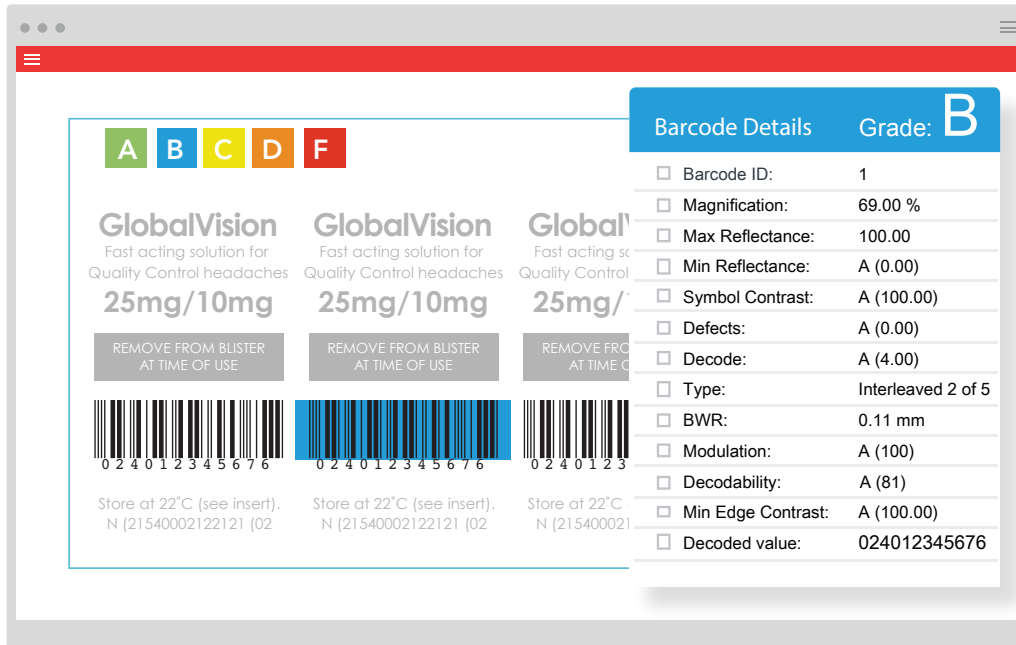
A B C D F

GlobalVision
Fast acting solution for Quality Control headaches
25mg/10mg
REMOVE FROM BLISTER AT TIME OF USE
0 2 4 0 1 2 3 4 5 6 7 6
Store at 22˚C (see insert).
N (21540002122121 (02

GlobalVision
Fast acting solution for Quality Control headaches
25mg/10mg
REMOVE FROM BLISTER AT TIME OF USE
0 2 4 0 1 2 3 4 5 6 7 6
Store at 22˚C (see insert).
N (21540002122121 (02

GlobalV
Fast acting so
Quality Control
25mg/1
REMOVE FRO
AT TIME O
0 2 4 0 1 2 3
Store at 22˚C
N (215400

Barcode Details Grade: B

| | |
|---|---|
| Barcode ID: | 1 |
| Magnification: | 69.00 % |
| Max Reflectance: | 100.00 |
| Min Reflectance: | A (0.00) |
| Symbol Contrast: | A (100.00) |
| Defects: | A (0.00) |
| Decode: | A (4.00) |
| Type: | Interleaved 2 of 5 |
| BWR: | 0.11 mm |
| Modulation: | A (100) |
| Decodability: | A (81) |
| Min Edge Contrast: | A (100.00) |
| Decoded value: | 024012345676 |